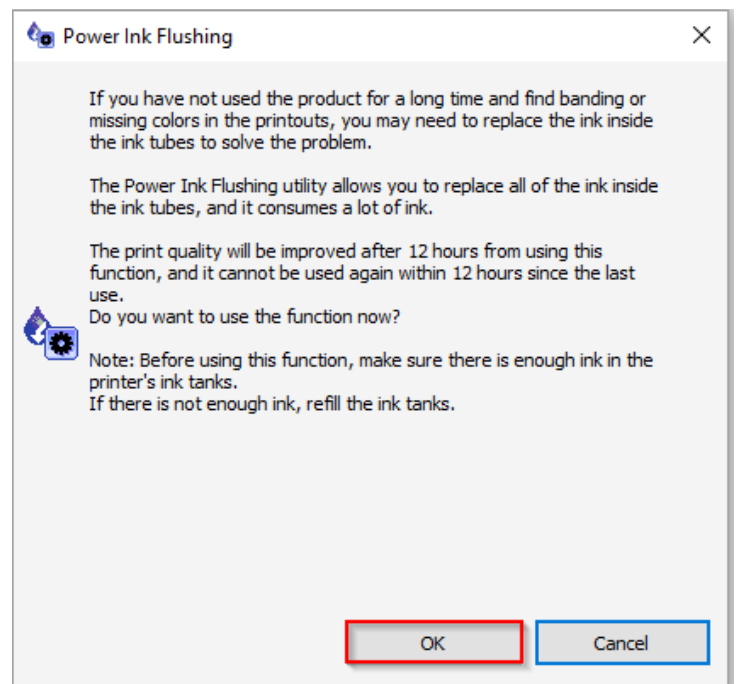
Power Ink Flushing

If you have not used the product for a long time and find banding or missing colors in the printouts, you may need to replace the ink inside the ink tubes to solve the problem.

The Power Ink Flushing utility allows you to replace all of the ink inside the ink tubes, and it consumes a lot of ink.

The print quality will be improved after 12 hours from using this function, and it cannot be used again within 12 hours since the last use.
Do you want to use the function now?

Note: Before using this function, make sure there is enough ink in the printer's ink tanks.
If there is not enough ink, refill the ink tanks.

OK

Cancel